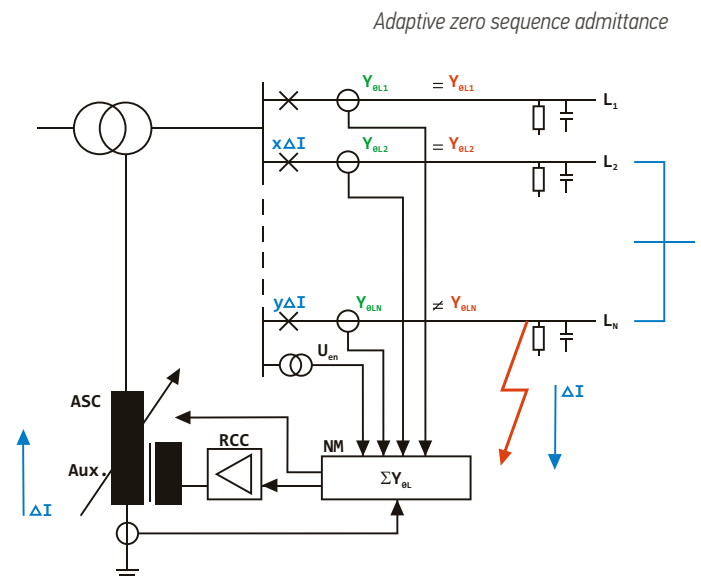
Adaptive zero sequence admittance

$Y_{0L1}$ $= Y_{0L1}$ $L_1$

$x\Delta I$ $Y_{0L2}$ $= Y_{0L2}$ $L_2$

$y\Delta I$ $Y_{0LN}$ $\neq Y_{0LN}$ $L_N$

$U_{en}$

ASC

Aux.

RCC

NM

$\Sigma Y_{0L}$

$\Delta I$

$\Delta I$